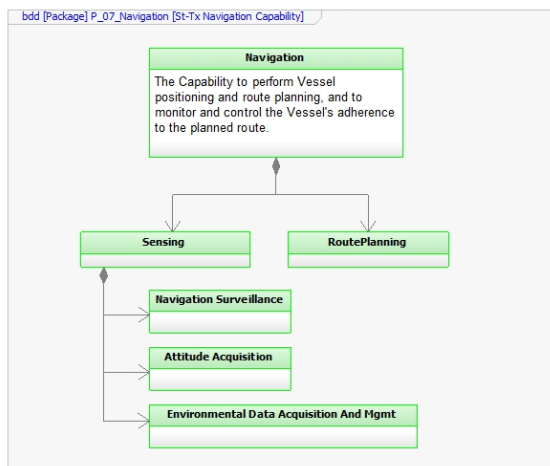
bdd [Package] P_07_Navigation [St-Tx Navigation Capability]

Navigation

The Capability to perform Vessel positioning and route planning, and to monitor and control the Vessel's adherence to the planned route.

Sensing

RoutePlanning

Navigation Surveillance

Attitude Acquisition

Environmental Data Acquisition And Mgmt